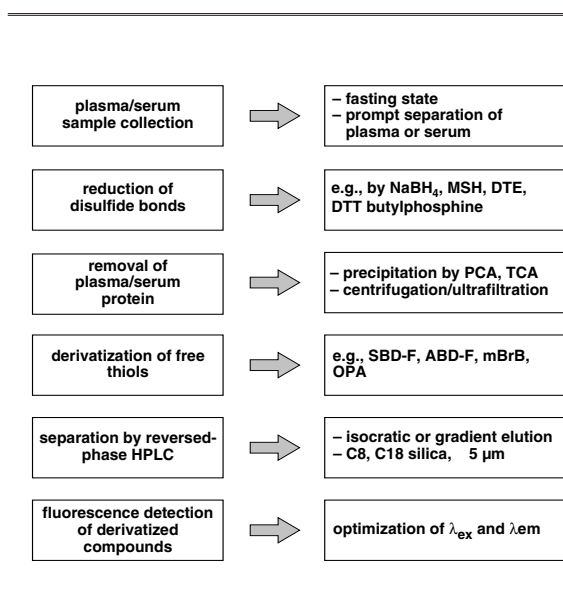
plasma/serum sample collection

– fasting state
– prompt separation of plasma or serum

reduction of disulfide bonds

e.g., by $NaBH_4$, MSH, DTE, DTT butylphosphine

removal of plasma/serum protein

– precipitation by PCA, TCA
– centrifugation/ultrafiltration

derivatization of free thiols

e.g., SBD-F, ABD-F, mBrB, OPA

separation by reversed-phase HPLC

– isocratic or gradient elution
– C8, C18 silica, 5 μm

fluorescence detection of derivatized compounds

optimization of $\lambda_{ex}$ and $\lambda$em